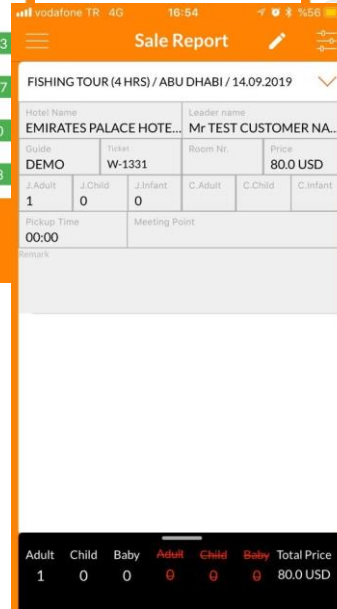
vodafone TR 4G 16:54 %56

Sale Report

FISHING TOUR (4 HRS) / ABU DHABI / 14.09.2019

Hotel Name
EMIRATES PALACE HOTE...

Leader name
Mr TEST CUSTOMER NA...

Guide
DEMO

Ticket
W-1331

Room Nr.

Price
80.0 USD

J.Adult
1

J.Child
0

J.Infant
0

C.Adult

C.Child

C.Infant

Pickup Time
00:00

Meeting Point

Remark

| Adult | Child | Baby | ~~Adult~~ | ~~Child~~ | ~~Baby~~ | Total Price |
|---|---|---|---|---|---|---|
| 1 | 0 | 0 | 0 | 0 | 0 | 80.0 USD |